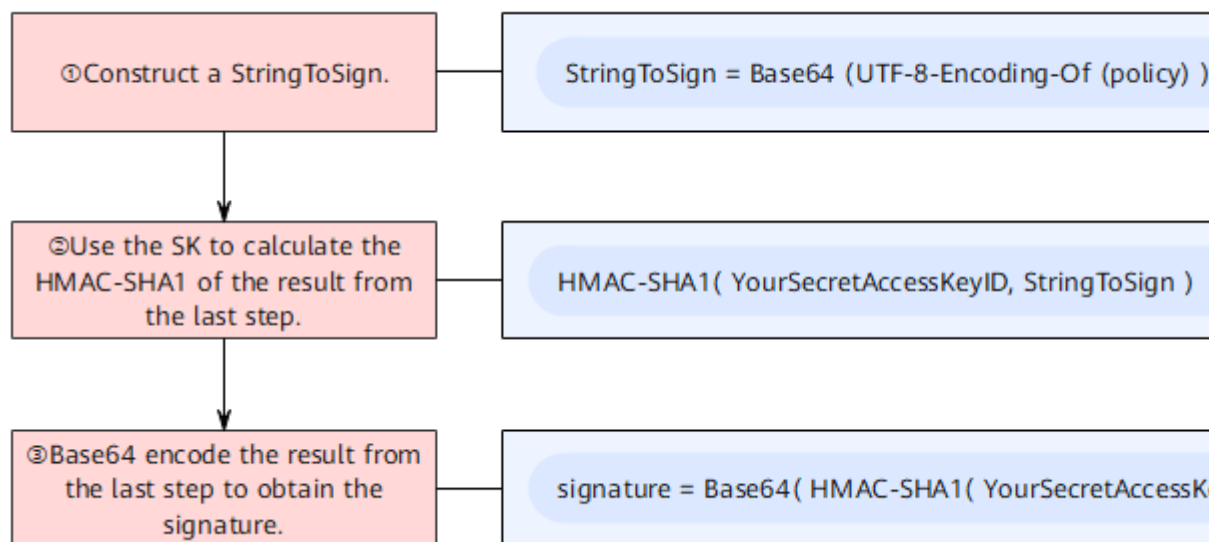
①Construct a StringToSign.

StringToSign = Base64 (UTF-8-Encoding-Of (policy) )

②Use the SK to calculate the HMAC-SHA1 of the result from the last step.

HMAC-SHA1( YourSecretAccessKeyID, StringToSign )

③Base64 encode the result from the last step to obtain the signature.

signature = Base64( HMAC-SHA1( YourSecretAccessK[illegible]